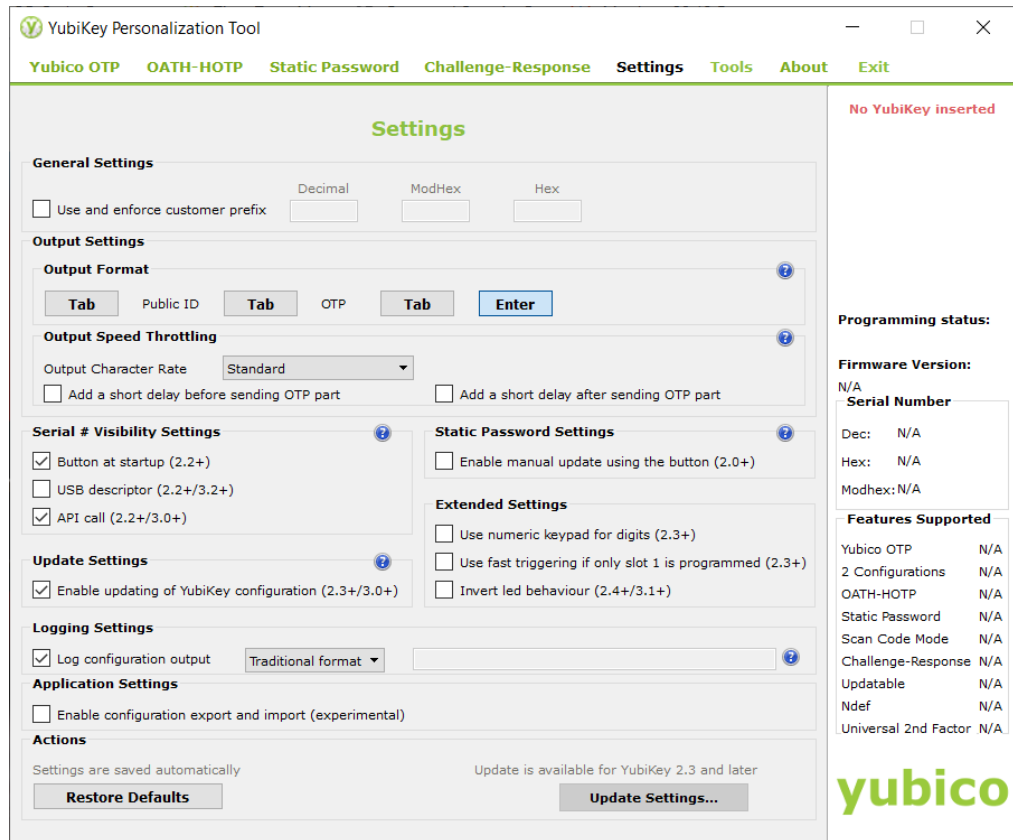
YubiKey Personalization Tool

Yubico OTP OATH-HOTP Static Password Challenge-Response Settings Tools About Exit

Settings

General Settings

Decimal ModHex Hex

Use and enforce customer prefix

Output Settings

Output Format

Tab Public ID Tab OTP Tab Enter

Output Speed Throttling

Output Character Rate Standard

Add a short delay before sending OTP part

Add a short delay after sending OTP part

Serial # Visibility Settings

Button at startup (2.2+)

USB descriptor (2.2+/3.2+)

API call (2.2+/3.0+)

Static Password Settings

Enable manual update using the button (2.0+)

Extended Settings

Use numeric keypad for digits (2.3+)

Use fast triggering if only slot 1 is programmed (2.3+)

Invert led behaviour (2.4+/3.1+)

Update Settings

Enable updating of YubiKey configuration (2.3+/3.0+)

Logging Settings

Log configuration output Traditional format

Application Settings

Enable configuration export and import (experimental)

Actions

Settings are saved automatically

Update is available for YubiKey 2.3 and later

Restore Defaults

Update Settings...

No YubiKey inserted

Programming status:

Firmware Version:
N/A

Serial Number

Dec: N/A

Hex: N/A

Modhex: N/A

Features Supported

| | |
|---|---|
| Yubico OTP | N/A |
| 2 Configurations | N/A |
| OATH-HOTP | N/A |
| Static Password | N/A |
| Scan Code Mode | N/A |
| Challenge-Response | N/A |
| Updatable | N/A |
| Ndef | N/A |
| Universal 2nd Factor | N/A |

yubico